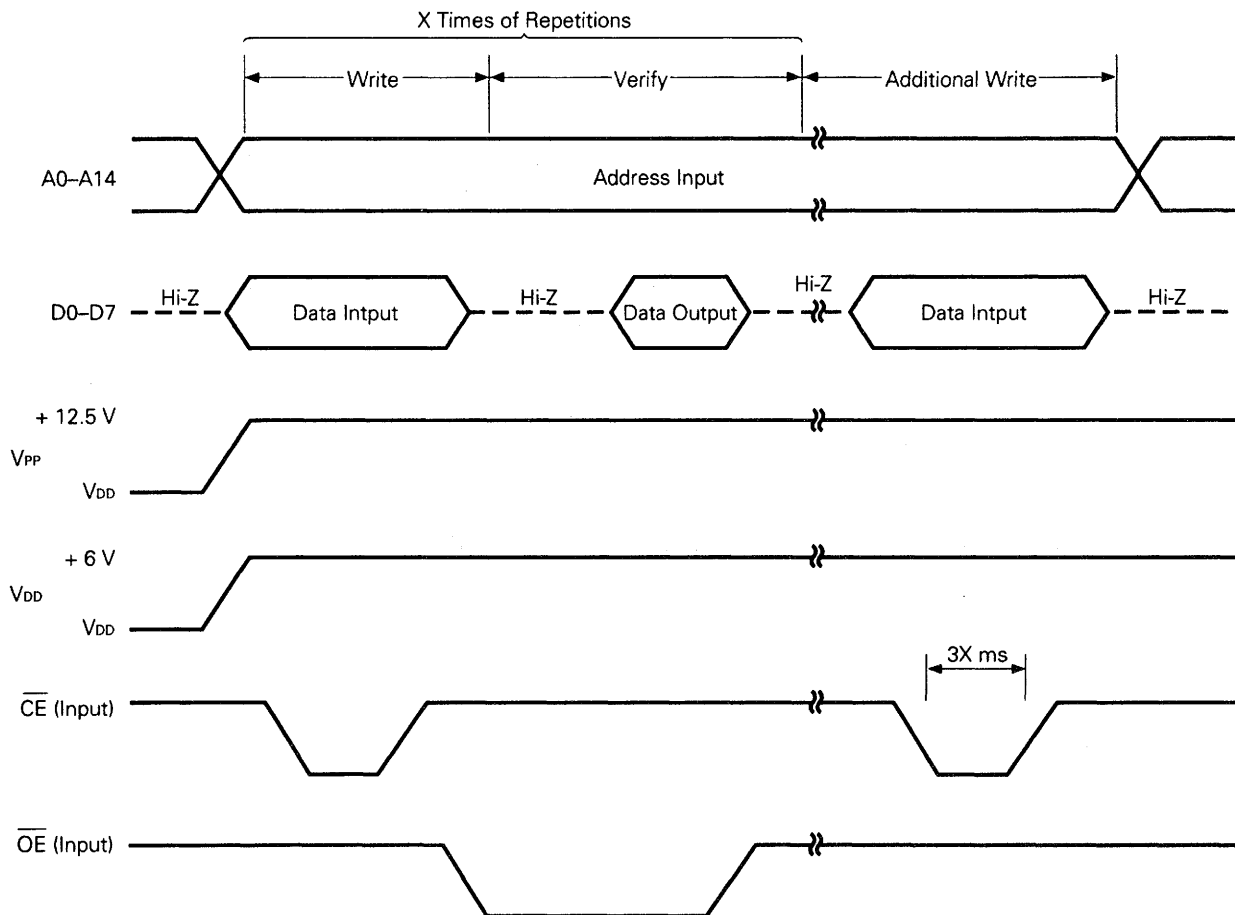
X Times of Repetitions

Write

Verify

Additional Write

A0–A14

Address Input

D0–D7

Hi-Z

Data Intput

Hi-Z

Data Output

Hi-Z

Data Intput

Hi-Z

+ 12.5 V

$V_{PP}$

$V_{DD}$

+ 6 V

$V_{DD}$

$V_{DD}$

3X ms

$\overline{CE}$ (Input)

$\overline{OE}$ (Input)